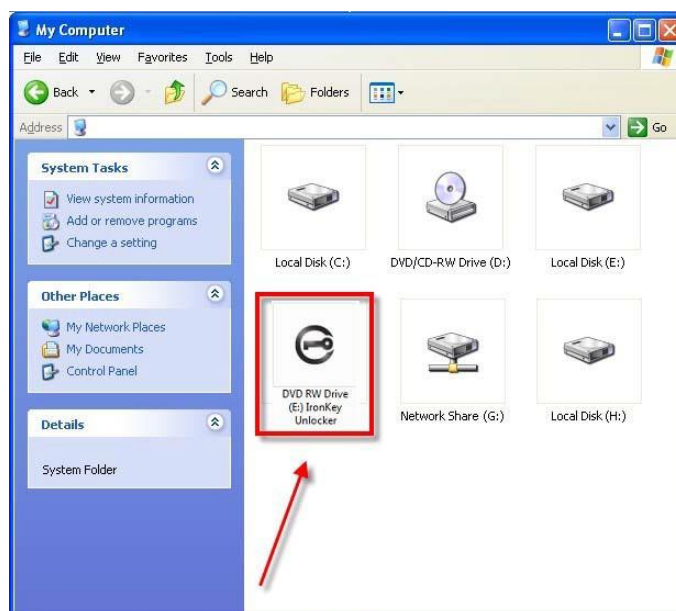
My Computer

File Edit View Favorites Tools Help

Back Search Folders

Address Go

System Tasks

View system information
Add or remove programs
Change a setting

Other Places

My Network Places
My Documents
Control Panel

Details

System Folder

Local Disk (C:)

DVD/CD-RW Drive (D:)

Local Disk (E:)

DVD RW Drive (E:) IronKey Unlocker

Network Share (G:)

Local Disk (H:)